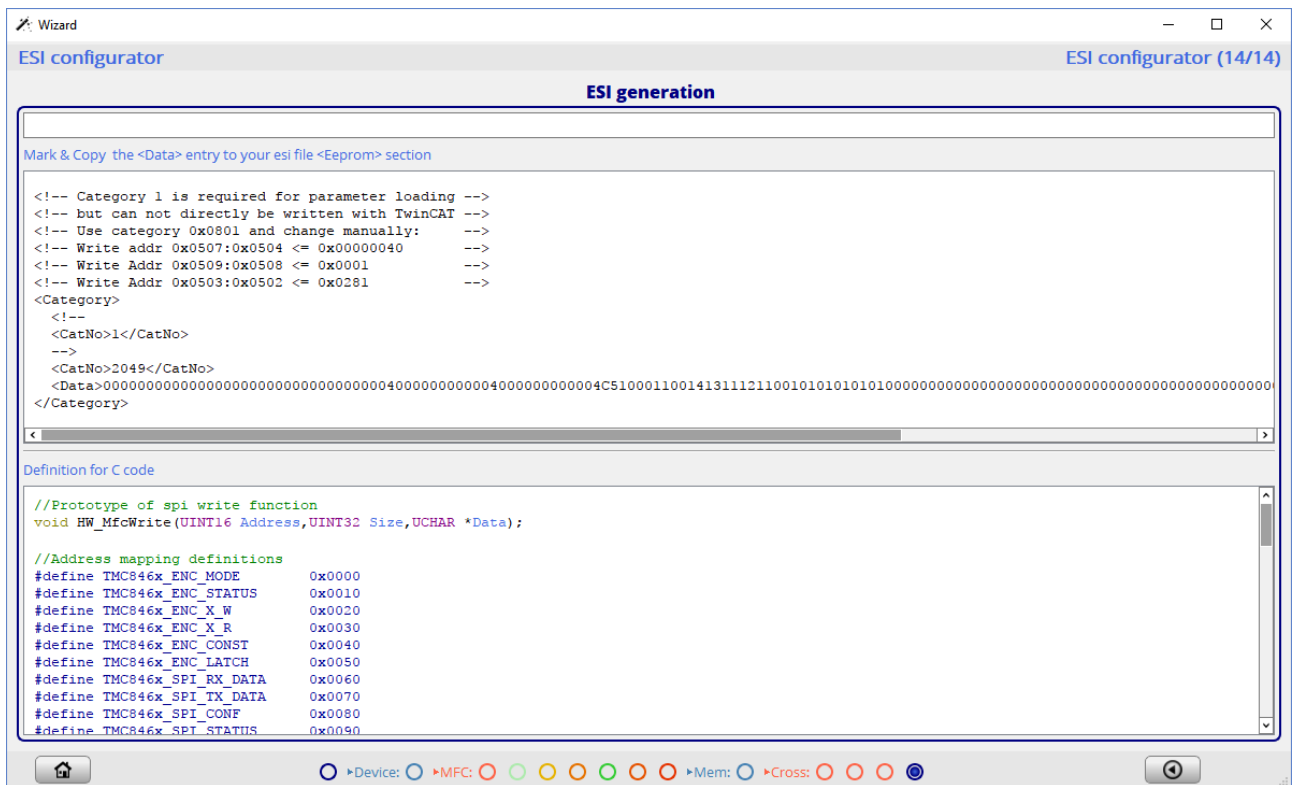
Wizard

ESI configurator

ESI configurator (14/14)

ESI generation

Mark & Copy the <Data> entry to your esi file <Eeprom> section

<!-- Category 1 is required for parameter loading -->
<!-- but can not directly be written with TwinCAT -->
<!-- Use category 0x0801 and change manually: -->
<!-- Write addr 0x0507:0x0504 <= 0x00000040 -->
<!-- Write Addr 0x0509:0x0508 <= 0x0001 -->
<!-- Write Addr 0x0503:0x0502 <= 0x0281 -->
<Category>
<!--
<CatNo>1</CatNo>
-->
<CatNo>2049</CatNo>
<Data>0000000000000000000000000000000004000000000004000000000004C5100011001413111211001010101010000000000000000000000000000000000000000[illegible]
</Category>

Definition for C code

//Prototype of spi write function
void HW_MfcWrite(UINT16 Address,UINT32 Size,UCHAR *Data);

//Address mapping definitions
#define TMC846x_ENC_MODE 0x0000
#define TMC846x_ENC_STATUS 0x0010
#define TMC846x_ENC_X_W 0x0020
#define TMC846x_ENC_X_R 0x0030
#define TMC846x_ENC_CONST 0x0040
#define TMC846x_ENC_LATCH 0x0050
#define TMC846x_SPI_RX_DATA 0x0060
#define TMC846x_SPI_TX_DATA 0x0070
#define TMC846x_SPI_CONF 0x0080
#define TMC846x_SPI_STATUS 0x0090

Device: MFC: Mem: Cross: